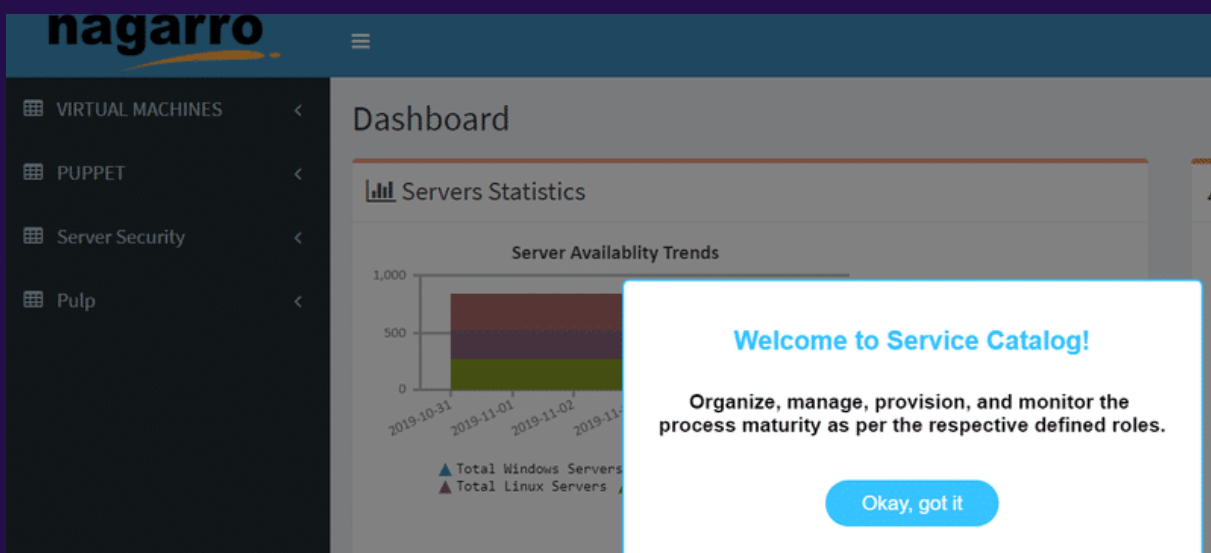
nagarro

VIRTUAL MACHINES

PUPPET

Server Security

Pulp

Dashboard

Servers Statistics

Server Availablity Trends

1,000

500

0

2019-10-31

2019-11-01

2019-11-02

2019-11-

Total Windows Servers

Total Linux Servers

Welcome to Service Catalog!

Organize, manage, provision, and monitor the process maturity as per the respective defined roles.

Okay, got it